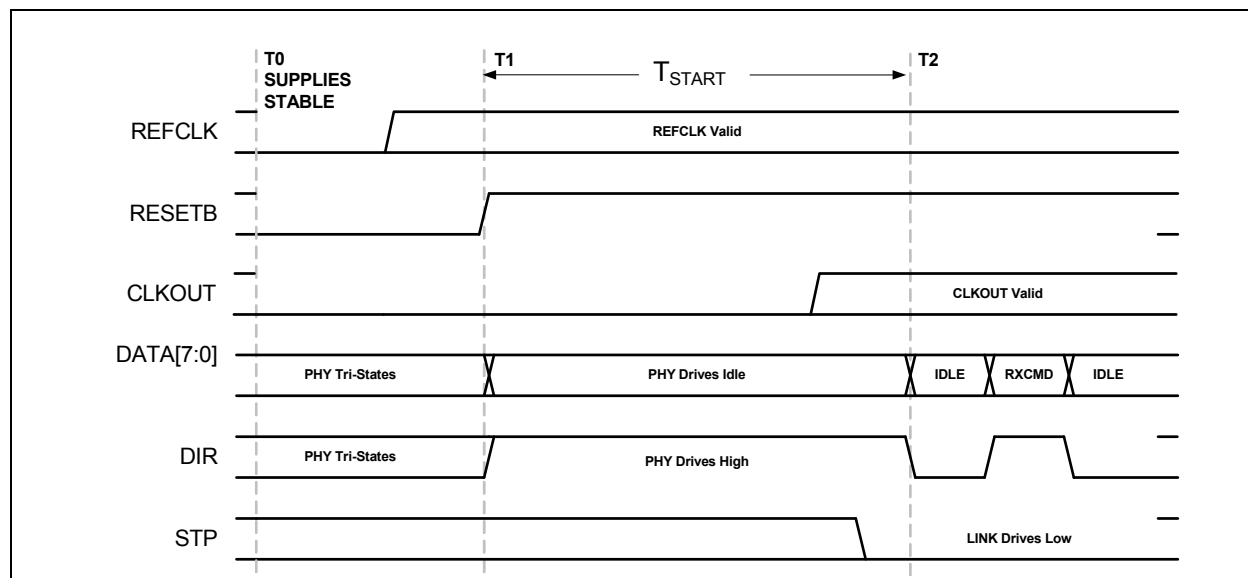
T0
SUPPLIES
STABLE

T1

$T_{START}$

T2

REFCLK

REFCLK Valid

RESETB

CLKOUT

CLKOUT Valid

DATA[7:0]

PHY Tri-States

PHY Drives Idle

IDLE

RXCMD

IDLE

DIR

PHY Tri-States

PHY Drives High

STP

LINK Drives Low